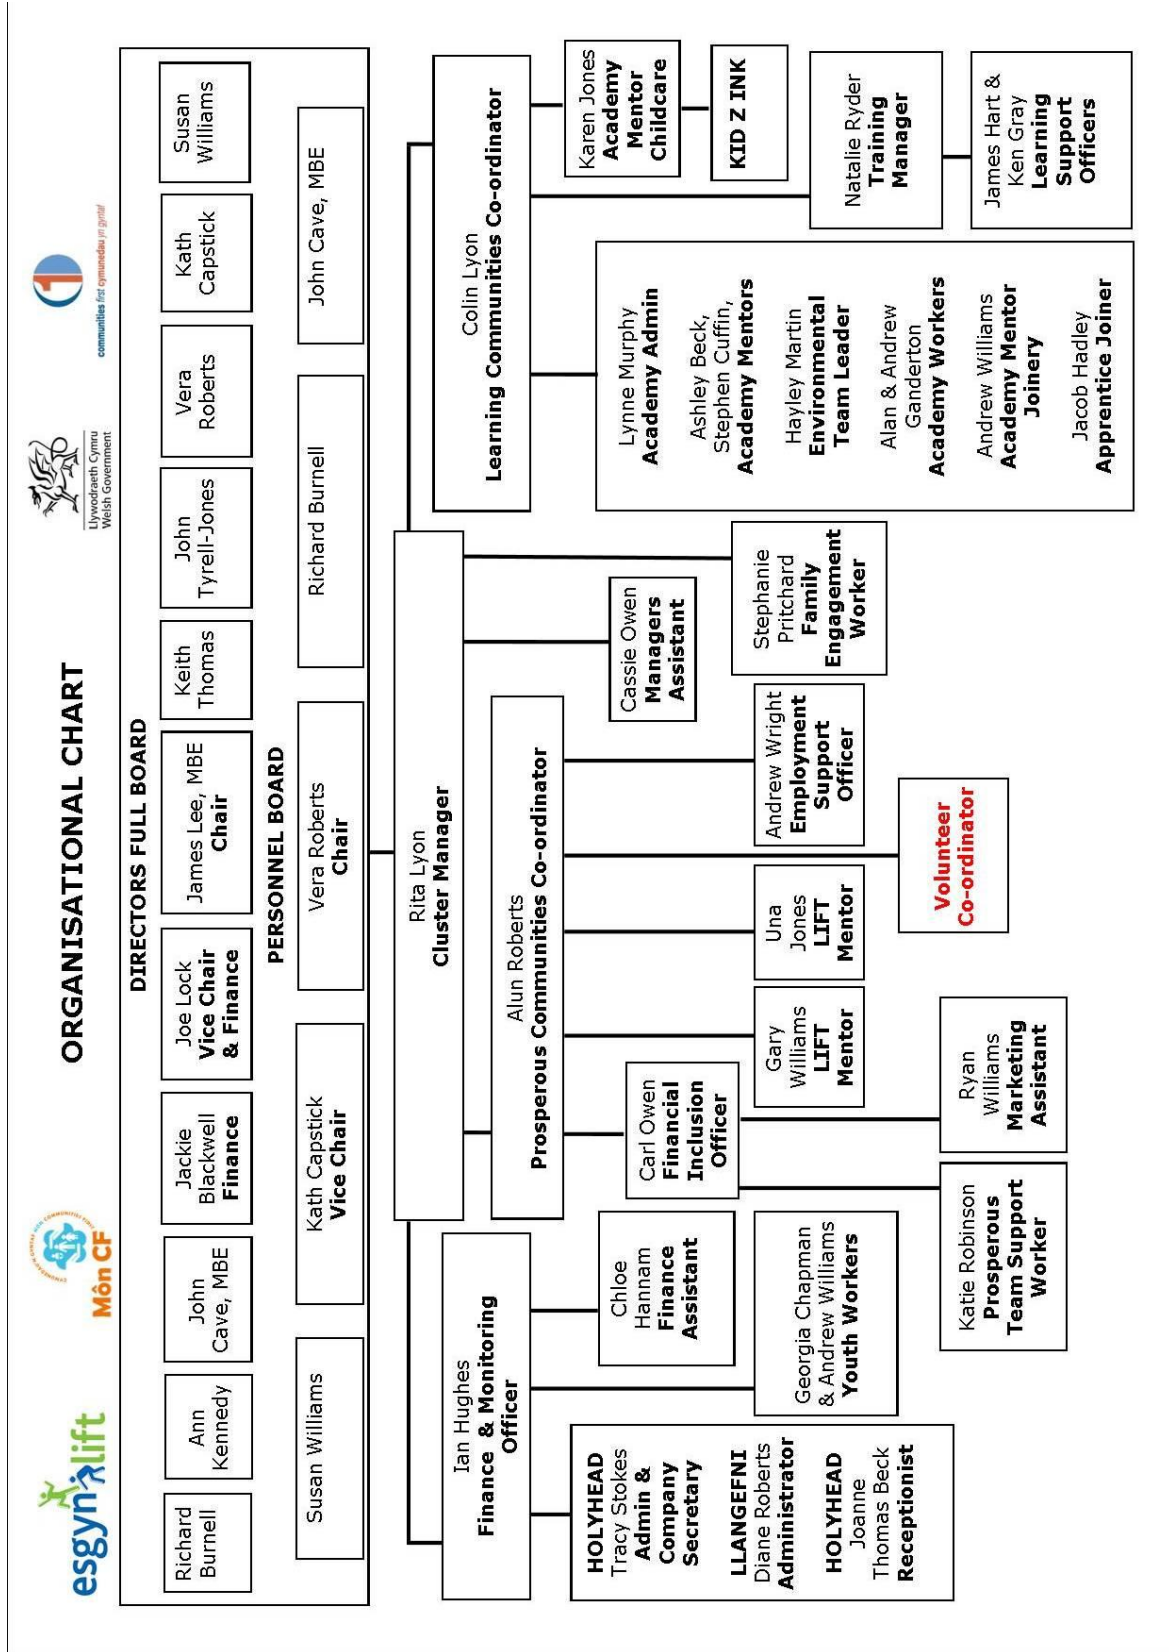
esgyn lift

Môn CF

Llywodraeth Cymru
Welsh Government

communities first cymunedau yn gyntaf

ORGANISATIONAL CHART

DIRECTORS FULL BOARD

Richard Burnell

Ann Kennedy

John Cave, MBE

Jackie Blackwell **Finance**

Joe Lock **Vice Chair & Finance**

James Lee, MBE **Chair**

Keith Thomas

John Tyrell-Jones

Vera Roberts

Kath Capstick

Susan Williams

PERSONNEL BOARD

Susan Williams

Kath Capstick **Vice Chair**

Vera Roberts **Chair**

Richard Burnell

John Cave, MBE

Rita Lyon **Cluster Manager**

Ian Hughes **Finance & Monitoring Officer**

HOLYHEAD Tracy Stokes **Admin & Company Secretary**

LLANGEFNI Diane Roberts **Administrator**

HOLYHEAD Joanne Thomas Beck **Receptionist**

Chloe Hannam **Finance Assistant**

Georgia Chapman & Andrew Williams **Youth Workers**

Alun Roberts **Prosperous Communities Co-ordinator**

Carl Owen **Financial Inclusion Officer**

Katie Robinson **Prosperous Team Support Worker**

Ryan Williams **Marketing Assistant**

Gary Williams **LIFT Mentor**

Una Jones **LIFT Mentor**

Volunteer Co-ordinator

Andrew Wright **Employment Support Officer**

Cassie Owen **Managers Assistant**

Stephanie Pritchard **Family Engagement Worker**

Colin Lyon **Learning Communities Co-ordinator**

Lynne Murphy **Academy Admin**

Ashley Beck, Stephen Cuffin, **Academy Mentors**

Hayley Martin **Environmental Team Leader**

Alan & Andrew Ganderton **Academy Workers**

Andrew Williams **Academy Mentor Joinery**

Jacob Hadley **Apprentice Joiner**

Karen Jones **Academy Mentor Childcare**

KID Z INK

Natalie Ryder **Training Manager**

James Hart & Ken Gray **Learning Support Officers**